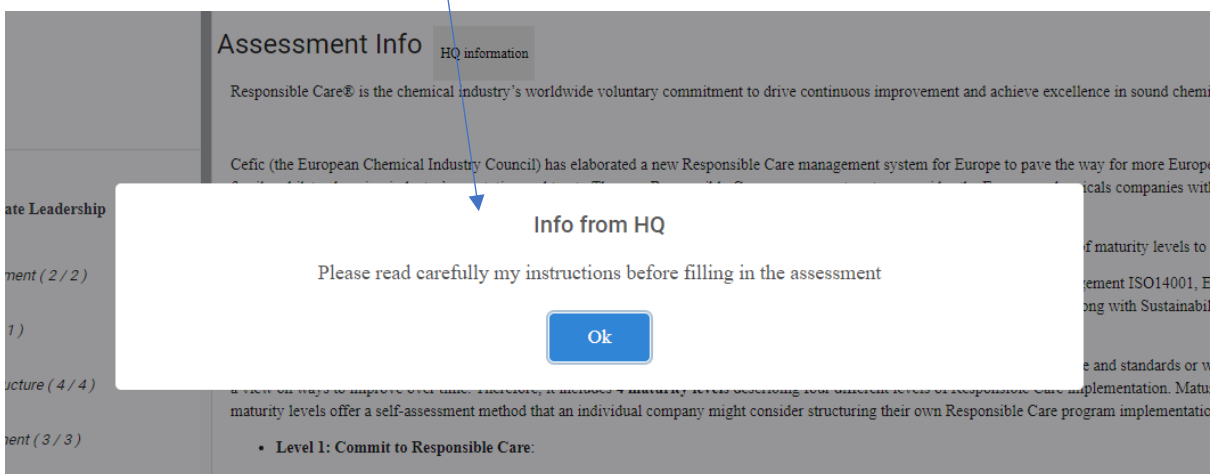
ate Leadership

ment ( 2 / 2 )

1 )

ucture ( 4 / 4 )

ment ( 3 / 3 )

Assessment Info

HQ information

Responsible Care® is the chemical industry's worldwide voluntary commitment to drive continuous improvement and achieve excellence in sound chemi

Cefic (the European Chemical Industry Council) has elaborated a new Responsible Care management system for Europe to pave the way for more Europe

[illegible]f maturity levels to

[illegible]gement ISO14001, E

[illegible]ong with Sustainabil

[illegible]e and standards or w

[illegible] Responsible Care implementation. Matu

maturity levels offer a self-assessment method that an individual company might consider structuring their own Responsible Care program implementatio

• Level 1: Commit to Responsible Care:

Info from HQ

Please read carefully my instructions before filling in the assessment

Ok